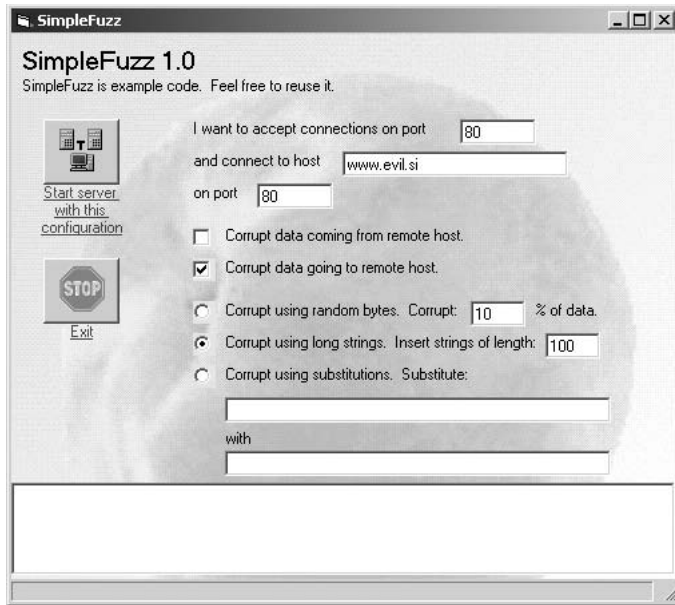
SimpleFuzz

SimpleFuzz 1.0
SimpleFuzz is example code. Feel free to reuse it.

Start server with this configuration

STOP

Exit

I want to accept connections on port 80

and connect to host www.evil.si

on port 80

Corrupt data coming from remote host.

Corrupt data going to remote host.

Corrupt using random bytes. Corrupt: 10 % of data.

Corrupt using long strings. Insert strings of length: 100

Corrupt using substitutions. Substitute:

with